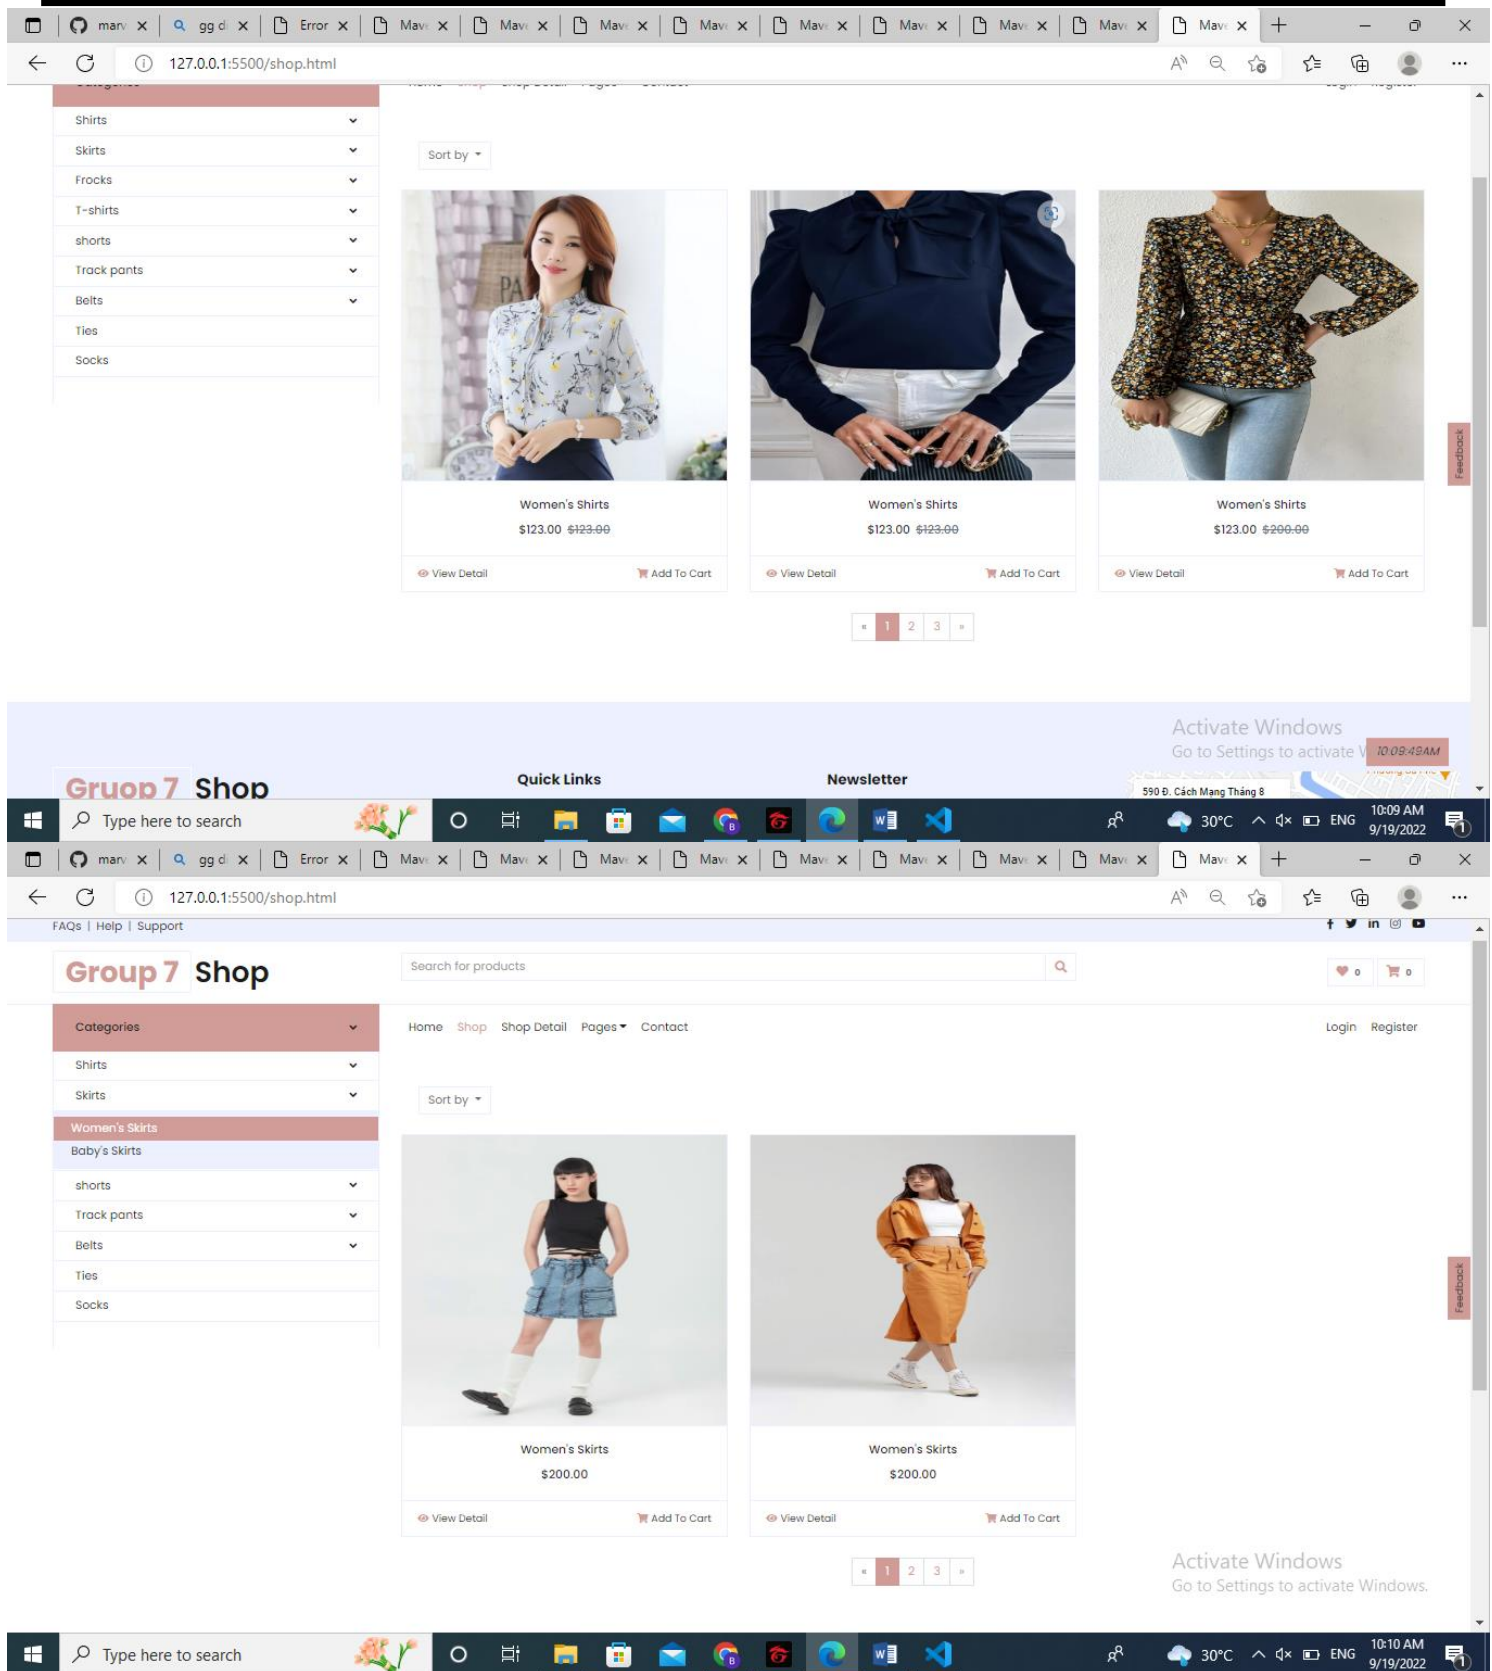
marv × | gg d × | Error × | Mave × | Mave × | Mave × | Mave × | Mave × | Mave × | Mave × | Mave × | Mave × | +

127.0.0.1:5500/shop.html

Shirts
Skirts
Frocks
T-shirts
shorts
Track pants
Belts
Ties
Socks

Sort by

Women's Shirts
$123.00 $123.00
View Detail
Add To Cart

Women's Shirts
$123.00 $123.00
View Detail
Add To Cart

Women's Shirts
$123.00 $200.00
View Detail
Add To Cart

« 1 2 3 »

Feedback

Gruop 7 Shop
Quick Links
Newsletter

Activate Windows
Go to Settings to activate W
10:09:49AM
590 Đ. Cách Mạng Tháng 8

Type here to search
30°C ENG 10:09 AM 9/19/2022

marv × | gg d × | Error × | Mave × | Mave × | Mave × | Mave × | Mave × | Mave × | Mave × | Mave × | Mave × | +

127.0.0.1:5500/shop.html

FAQs | Help | Support

Group 7 Shop
Search for products
0 0

Categories
Shirts
Skirts
Women's Skirts
Baby's Skirts
shorts
Track pants
Belts
Ties
Socks

Home Shop Shop Detail Pages Contact
Login Register

Sort by

Women's Skirts
$200.00
View Detail
Add To Cart

Women's Skirts
$200.00
View Detail
Add To Cart

« 1 2 3 »

Feedback

Activate Windows
Go to Settings to activate Windows.

Type here to search
30°C ENG 10:10 AM 9/19/2022